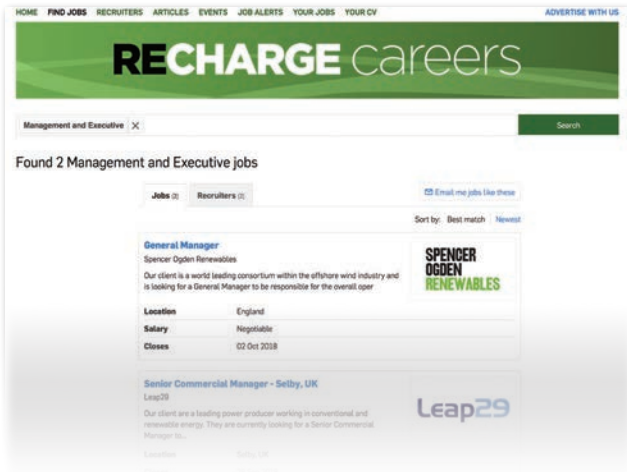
HOME FIND JOBS RECRUITERS ARTICLES EVENTS JOB ALERTS YOUR JOBS YOUR CV ADVERTISE WITH US

RECHARGE careers

Management and Executive ×

Search

Found 2 Management and Executive jobs

Jobs (2) Recruiters (2)

Email me jobs like these

Sort by: Best match Newest

General Manager

Spencer Ogden Renewables

Our client is a world leading consortium within the offshore wind industry and is looking for a General Manager to be responsible for the overall oper

SPENCER OGDEN RENEWABLES

| | |
|---|---|
| Location | England |
| Salary | Negotiable |
| Closes | 02 Oct 2018 |

Senior Commercial Manager - Selby, UK

Leap29

Our client is a leading power producer working in conventional and renewable energy. They are currently looking for a Senior Commercial Manager to...

Leap29

Location Selby, UK

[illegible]